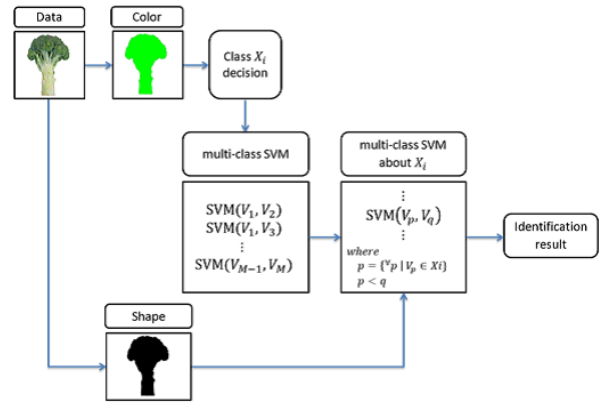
Data

Color

Class $X_i$ decision

multi-class SVM

$SVM(V_1, V_2)$
$SVM(V_1, V_3)$
$\vdots$
$SVM(V_{M-1}, V_M)$

multi-class SVM about $X_i$

$\vdots$
$SVM(V_p, V_q)$
$\vdots$
$where$
$p = \{^\forall p \mid V_p \in Xi\}$
$p < q$

Identification result

Shape